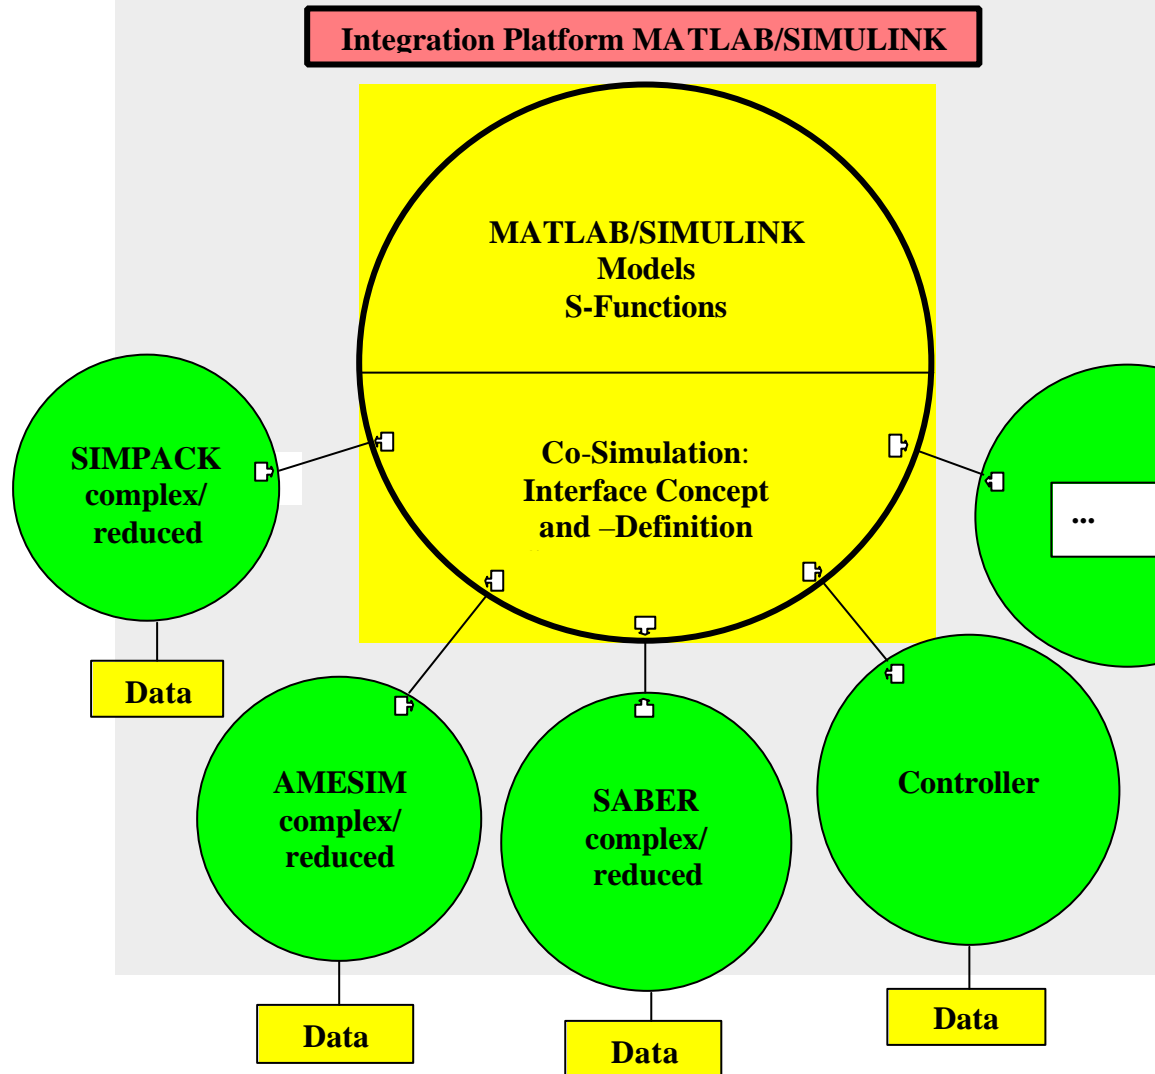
Integration Platform MATLAB/SIMULINK

MATLAB/SIMULINK
Models
S-Functions

Co-Simulation:
Interface Concept
and –Definition

SIMPACK
complex/
reduced

Data

...

AMESIM
complex/
reduced

SABER
complex/
reduced

Controller

Data

Data

Data